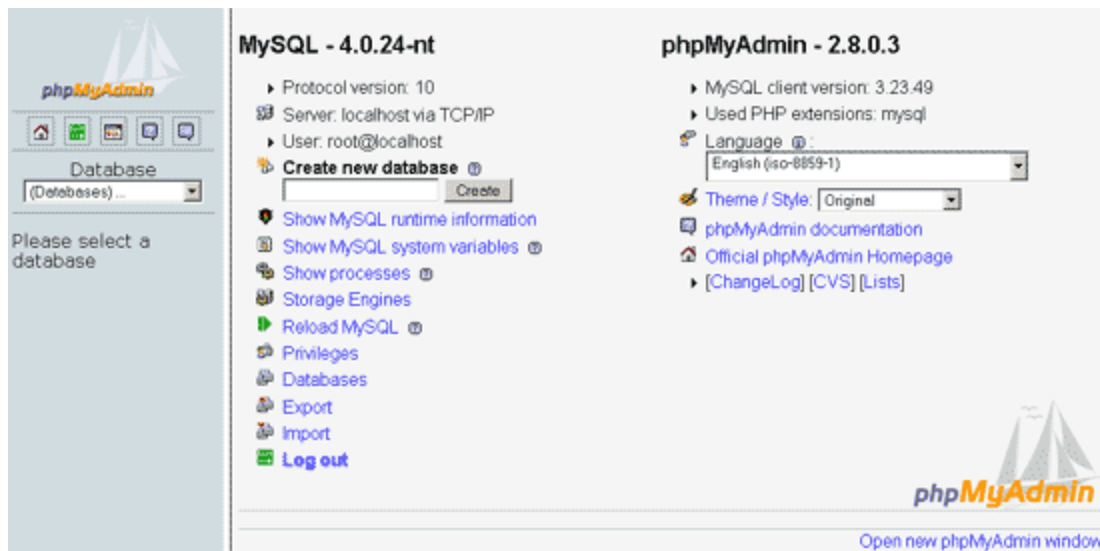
phpMyAdmin

Database
(Databases) ...

Please select a database

MySQL - 4.0.24-nt

Protocol version: 10
Server: localhost via TCP/IP
User: root@localhost
Create new database
Create
Show MySQL runtime information
Show MySQL system variables
Show processes
Storage Engines
Reload MySQL
Privileges
Databases
Export
Import
Log out

phpMyAdmin - 2.8.0.3

MySQL client version: 3.23.49
Used PHP extensions: mysql
Language :
English (iso-8859-1)
Theme / Style: Original
phpMyAdmin documentation
Official phpMyAdmin Homepage
[ChangeLog] [CVS] [Lists]

phpMyAdmin

Open new phpMyAdmin window